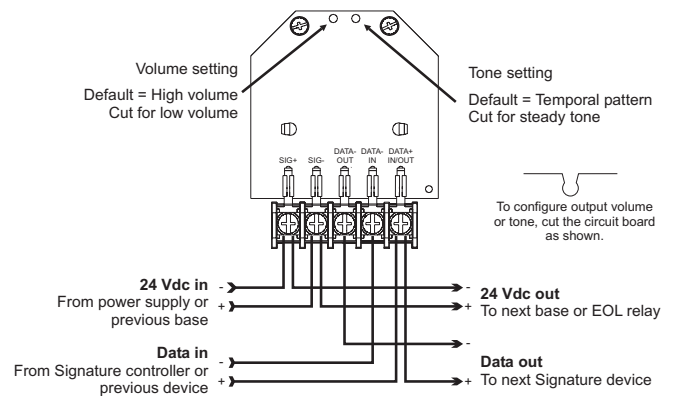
Volume setting

Default = High volume
Cut for low volume

Tone setting

Default = Temporal pattern
Cut for steady tone

SIG+ SIG- DATA- OUT DATA- IN DATA+ IN/OUT

To configure output volume or tone, cut the circuit board as shown.

24 Vdc in
From power supply or previous base

-
+

24 Vdc out
To next base or EOL relay

-
+

Data in
From Signature controller or previous device

-
+

Data out
To next Signature device

-
+